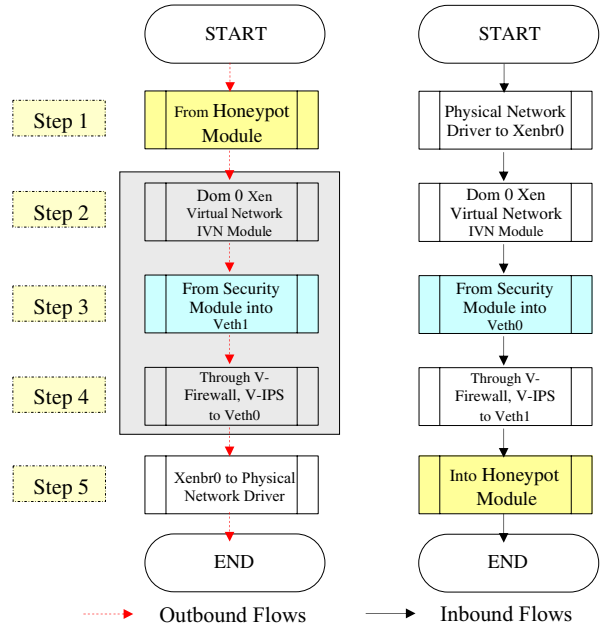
START

Step 1

From Honeypot Module

Step 2

Dom 0 Xen Virtual Network IVN Module

Step 3

From Security Module into Veth1

Step 4

Through V-Firewall, V-IPS to Veth0

Step 5

Xenbr0 to Physical Network Driver

END

START

Physical Network Driver to Xenbr0

Dom 0 Xen Virtual Network IVN Module

From Security Module into Veth0

Through V-Firewall, V-IPS to Veth1

Into Honeypot Module

END

Outbound Flows

Inbound Flows